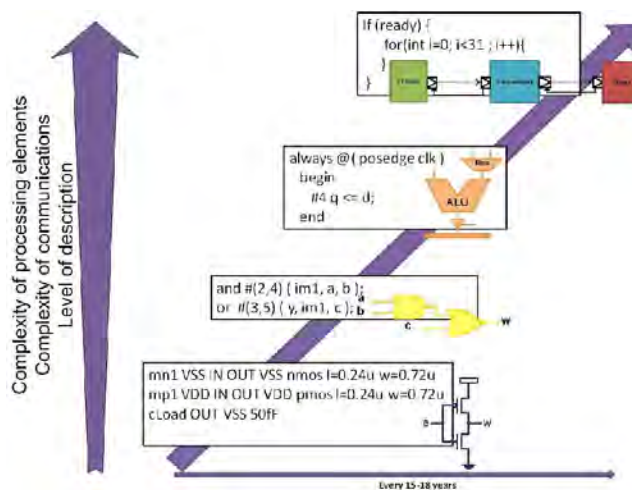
If (ready) {
for(int i=0; i<31 ; i++){
}
}

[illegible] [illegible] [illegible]

always @( posedge clk )
begin
#4 q <= d;
end

Bus

ALU

and #(2,4) ( im1, a, b );
or #(3,5) ( y, im1, c );

a
b
c
w

mn1 VSS IN OUT VSS nmos l=0.24u w=0.72u
mp1 VDD IN OUT VDD pmos l=0.24u w=0.72u
cLoad OUT VSS 50fF

B
W

Complexity of processing elements
Complexity of communications
Level of description

Every 15-18 years